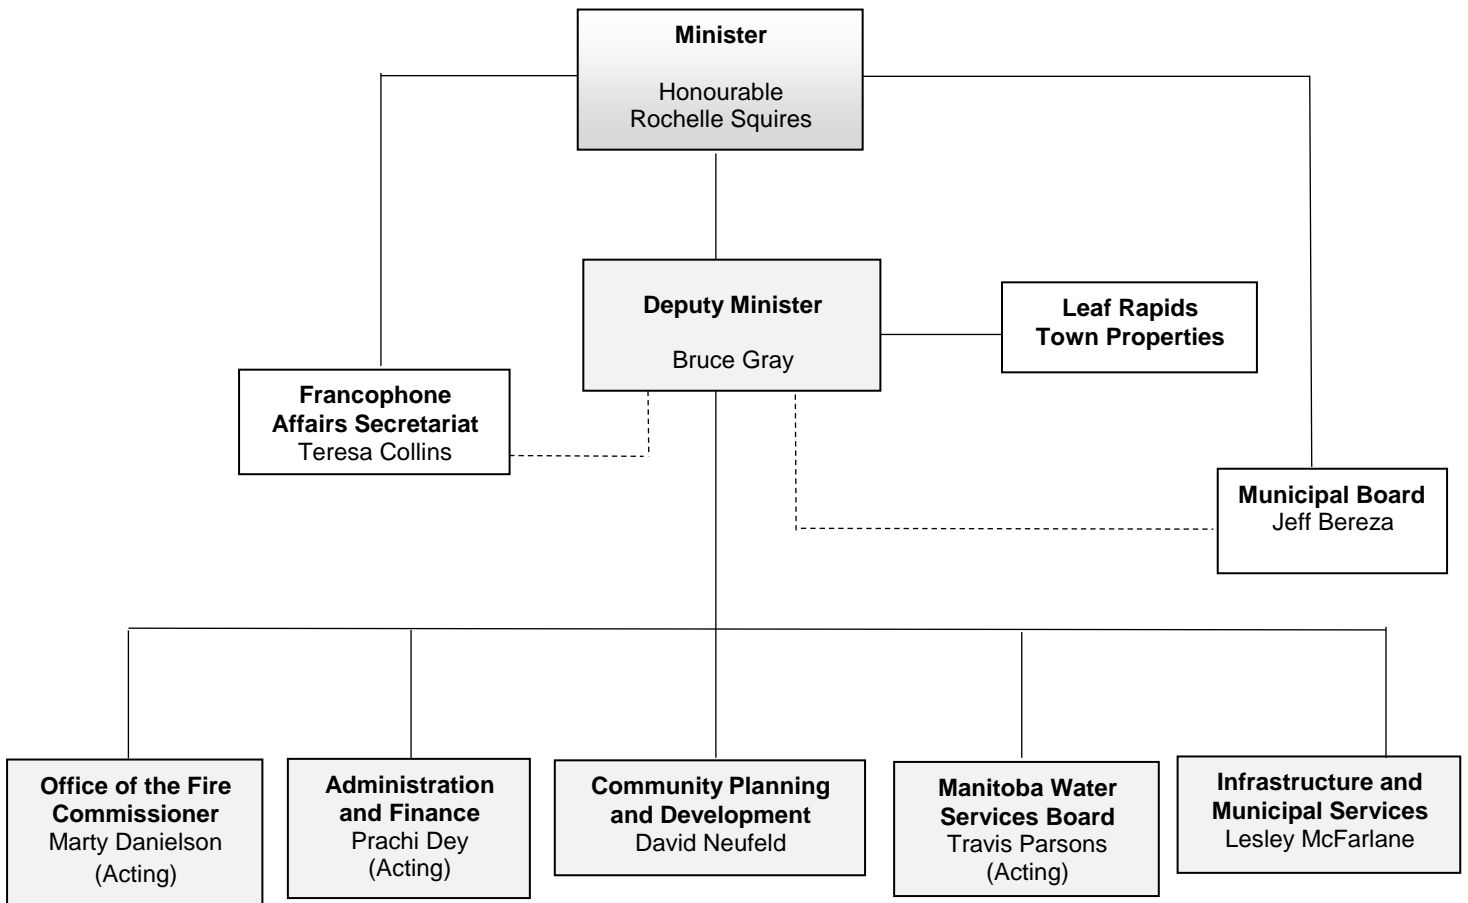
Minister

Honourable Rochelle Squires

Deputy Minister

Bruce Gray

Leaf Rapids Town Properties

Francophone Affairs Secretariat
Teresa Collins

Municipal Board
Jeff Bereza

Office of the Fire Commissioner
Marty Danielson (Acting)

Administration and Finance
Prachi Dey (Acting)

Community Planning and Development
David Neufeld

Manitoba Water Services Board
Travis Parsons (Acting)

Infrastructure and Municipal Services
Lesley McFarlane